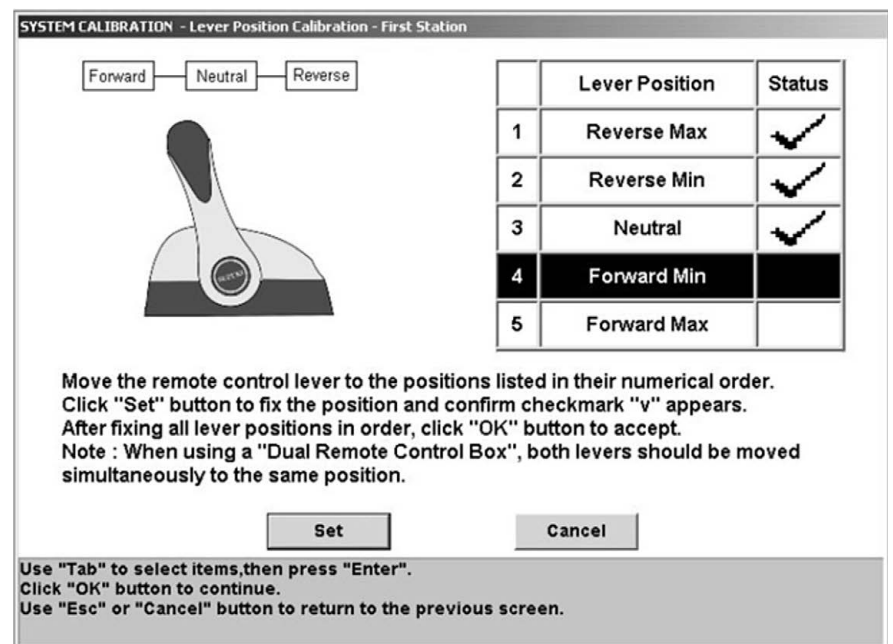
SYSTEM CALIBRATION - Lever Position Calibration - First Station

Forward Neutral Reverse

|   | Lever Position | Status |
|---|---|---|
| 1 | Reverse Max | ✓ |
| 2 | Reverse Min | ✓ |
| 3 | Neutral | ✓ |
| 4 | Forward Min |   |
| 5 | Forward Max |   |

Move the remote control lever to the positions listed in their numerical order.
Click "Set" button to fix the position and confirm checkmark "v" appears.
After fixing all lever positions in order, click "OK" button to accept.
Note : When using a "Dual Remote Control Box", both levers should be moved simultaneously to the same position.

Set Cancel

Use "Tab" to select items,then press "Enter".
Click "OK" button to continue.
Use "Esc" or "Cancel" button to return to the previous screen.